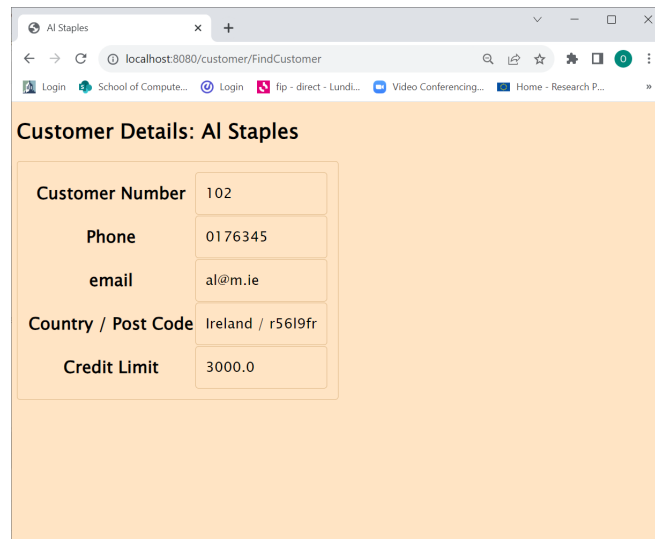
Al Staples
×
+

localhost:8080/customer/FindCustomer

Login
School of Compute...
Login
fip - direct - Lundi...
Video Conferencing...
Home - Research P...
»

Customer Details: Al Staples

| | |
|---|---|
| Customer Number | 102 |
| Phone | 0176345 |
| email | al@m.ie |
| Country / Post Code | Ireland / r56l9fr |
| Credit Limit | 3000.0 |